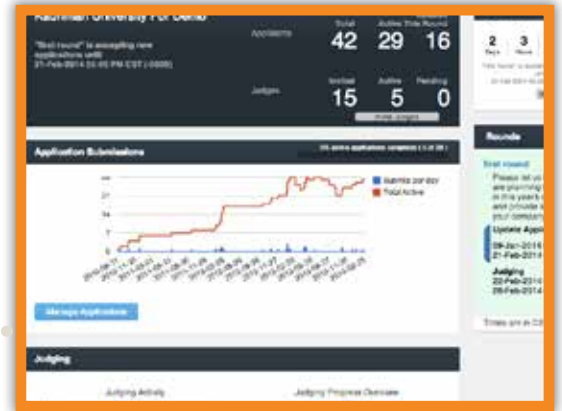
Kaufman University For Demo

"first round" is accepting new applications until 21-Feb-2014 05:00 PM CST (-0600)

Applicants

Total 42

Active 29

This Round 16

Judges

Invited 15

Active 5

Pending 0

Invite Judges

2 Days

3 Hours

"first round" is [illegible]

Application Submissions

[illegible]

Submits per day

Total Active

Manage Applications

Rounds

first round

Please let us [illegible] are planning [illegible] in this year's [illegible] and provide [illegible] your company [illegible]

Update Appli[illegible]

09-Jan-2014 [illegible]

21-Feb-2014 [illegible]

Judging

22-Feb-2014 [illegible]

28-Feb-2014 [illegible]

Times are in CS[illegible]

Judging

Judging Activity

Judging Progress Overview